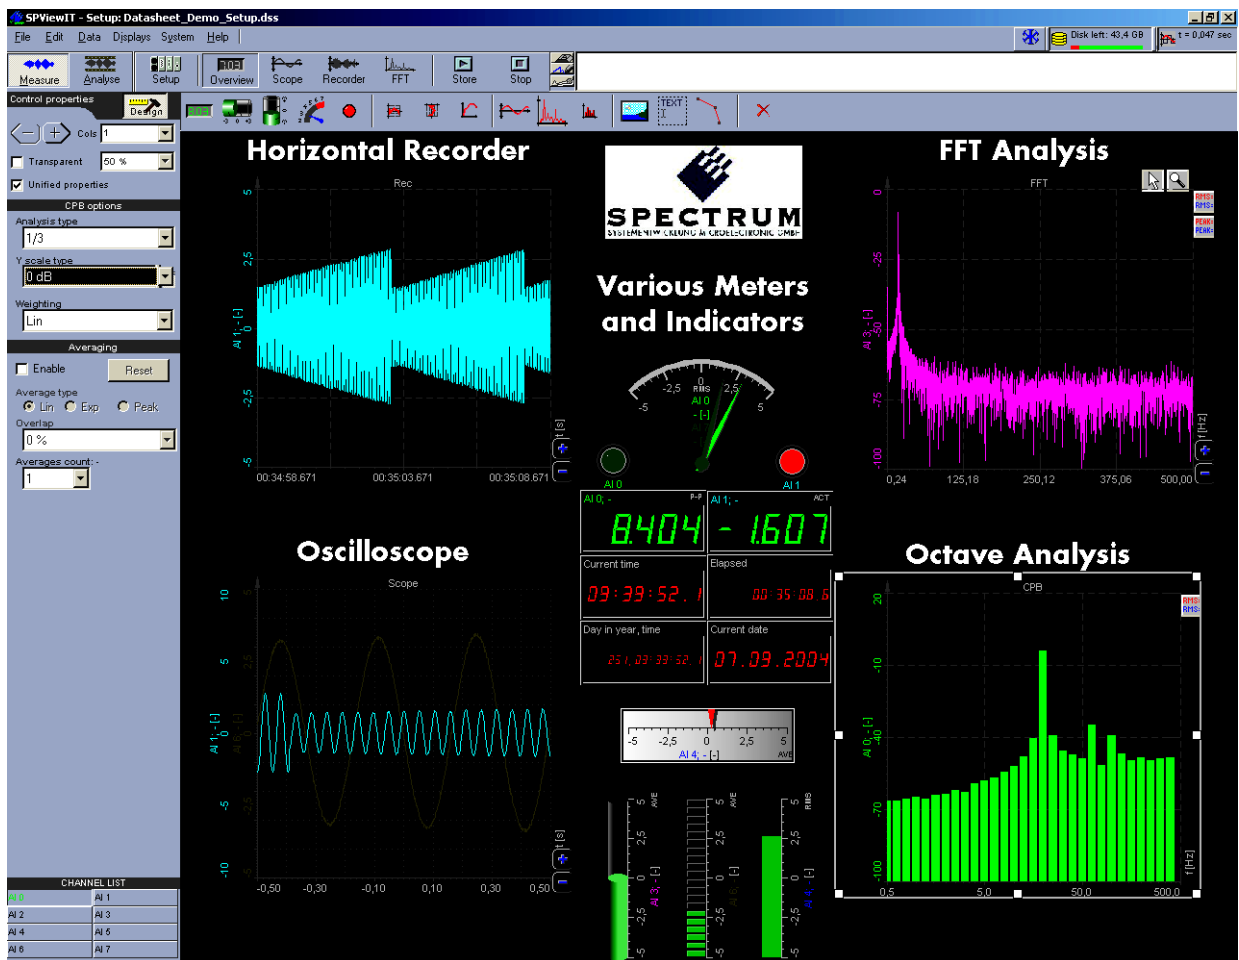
SPViewIT - Setup: Datasheet_Demo_Setup.dss

File Edit Data Displays System Help

Disk left: 43,4 GB
t = 0,047 sec

Measure Analyse Setup Overview Scope Recorder FFT Store Stop

Control properties
Design
Cols 1
Transparent 50 %
Unified properties
CPB options
Analysis type
1/3
Y scale type
0 dB
Weighting
Lin
Averaging
Enable
Reset
Average type
Lin Exp Peak
Overlap
0 %
Averages count: -
1

CHANNEL LIST
| AI 0 | AI 1 |
|---|---|
| AI 2 | AI 3 |
| AI 4 | AI 5 |
| AI 6 | AI 7 |

TEXT

Horizontal Recorder
Rec
5
2,5
0
-2,5
-5
AI 1; - [-]
t [s]
00:34:58.671
00:35:03.671
00:35:08.671

SPECTRUM
SYSTEMENTWICKLUNG MICROELECTRONIC GMBH

Various Meters and Indicators
-5 -2,5 0 2,5 5
RMS
AI 0
- [-]
AI 0
AI 1
AI 0; -
P-P
8.404
AI 1; -
ACT
- 1.607
Current time
09:39:52.1
Elapsed
00:35:08.6
Day in year, time
251, 09:39:52.1
Current date
07.09.2004
-5 -2,5 0 2,5 5
AI 4; - [-]
AVE
5 2,5 0 -2,5 -5
AVE
AI 3; - [-]
AVE
AI 6; - [-]
RMS
AI 4; - [-]

FFT Analysis
FFT
0
-25
-50
-75
-100
AI 3; - [-]
RMS:
RMS:
PEAK:
PEAK:
f [Hz]
0,24
125,18
250,12
375,06
500,00

Oscilloscope
Scope
10
5
0
-5
-10
2,5
0
-2,5
AI 1; - [-]
AI 6; - [-]
t [s]
-0,50
-0,30
-0,10
0,10
0,30
0,50

Octave Analysis
CPB
20
-10
-40
-70
-100
AI 0; - [-]
RMS:
RMS:
f [Hz]
0,5
5,0
50,0
500,0